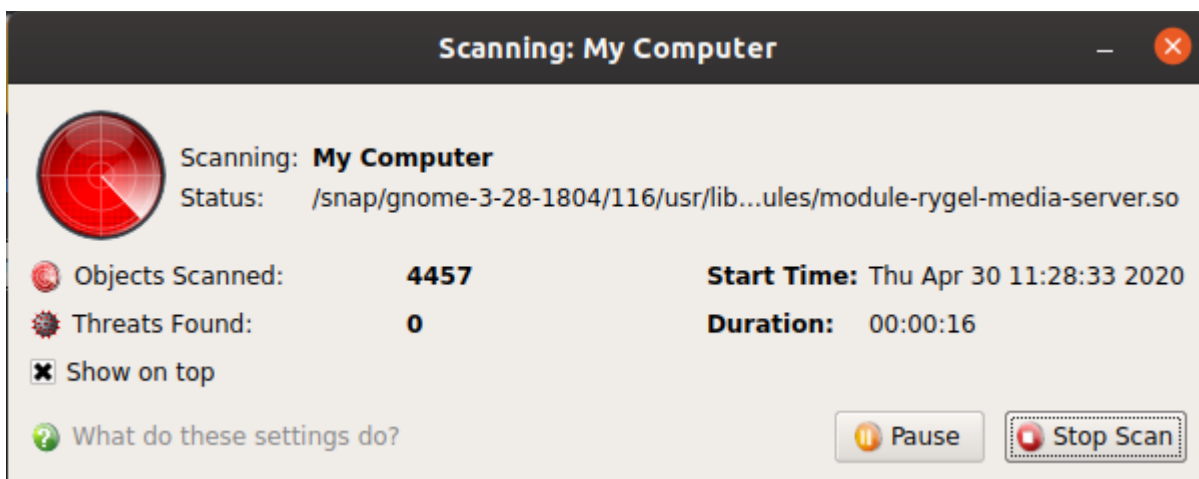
Scanning: My Computer

Scanning: My Computer
Status: /snap/gnome-3-28-1804/116/usr/lib...ules/module-rygel-media-server.so

Objects Scanned: 4457
Start Time: Thu Apr 30 11:28:33 2020
Threats Found: 0
Duration: 00:00:16

Show on top

What do these settings do?

Pause
Stop Scan